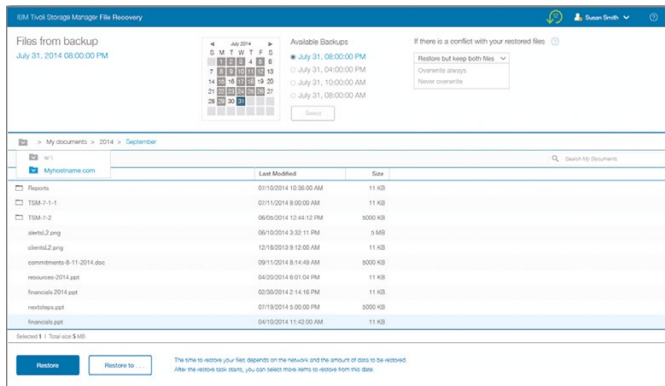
IBM Tivoli Storage Manager File Recovery

Susan Smith

Files from backup
July 31, 2014 08:00:00 PM

July 2014

| S | M | T | W | T | F | S |
|---|---|---|---|---|---|---|
| | | 1 | 2 | 3 | 4 | 5 |
| 6 | 7 | 8 | 9 | 10 | 11 | 12 |
| 13 | 14 | 15 | 16 | 17 | 18 | 19 |
| 20 | 21 | 22 | 23 | 24 | 25 | 26 |
| 27 | 28 | 29 | 30 | 31 | | |

Available Backups
July 31, 08:00:00 PM
July 31, 04:00:00 PM
July 31, 10:00:00 AM
July 31, 08:00:00 AM

Select

If there is a conflict with your restored files

Restore but keep both files
Overwrite always
Never overwrite

> My documents > 2014 > September

Myhostname.com

Search My Documents

| | Last Modified | Size |
|---|---|---|
| Reports | 07/10/2014 10:36:00 AM | 11 KB |
| TSM-7-1-1 | 07/11/2014 8:00:00 AM | 11 KB |
| TSM-7-2 | 06/06/2014 12:44:12 PM | 5000 KB |
| alerts2.png | 06/10/2014 3:32:11 PM | 5 MB |
| clients2.png | 12/18/2013 9:12:00 AM | 11 KB |
| commitments-8-11-2014.doc | 06/11/2014 8:14:49 AM | 5000 KB |
| resources-2014.ppt | 04/20/2014 8:01:04 PM | 11 KB |
| financials 2014.ppt | 02/30/2014 2:14:16 PM | 11 KB |
| nextsteps.ppt | 07/19/2014 5:01:00 PM | 11 KB |
| financials.ppt | 04/10/2014 11:42:00 AM | 11 KB |

Selected 1 | Total size 5 MB

Restore
Restore to ...

The time to restore your files depends on the network and the amount of data to be restored.
After the restore task starts, you can select more items to restore from this date.